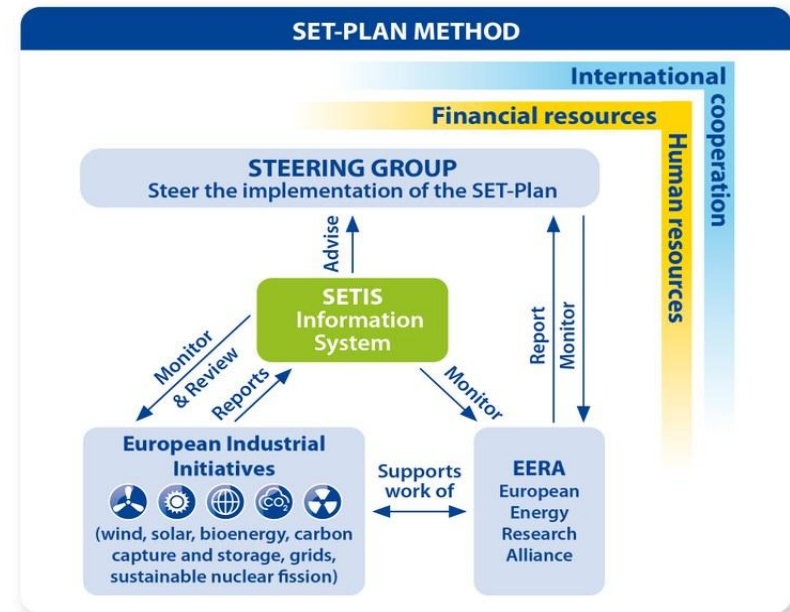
SET-PLAN METHOD

International cooperation

Financial resources

Human resources

STEERING GROUP
Steer the implementation of the SET-Plan

Advise

SETIS
Information System

Report

Monitor

Monitor & Review

Reports

Monitor

European Industrial Initiatives

$CO_2$

(wind, solar, bioenergy, carbon capture and storage, grids, sustainable nuclear fission)

Supports work of

EERA
European Energy Research Alliance